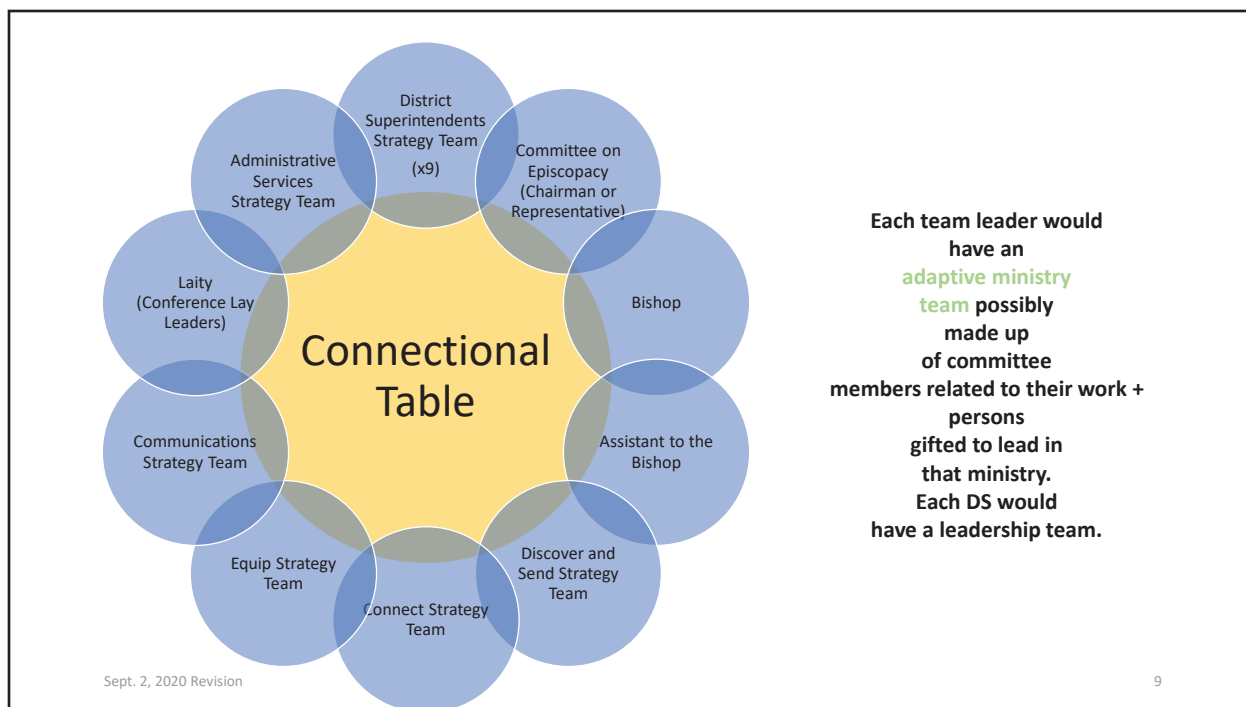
District Superintendents Strategy Team (x9)

Committee on Episcopacy (Chairman or Representative)

Bishop

Assistant to the Bishop

Discover and Send Strategy Team

Connect Strategy Team

Equip Strategy Team

Communications Strategy Team

Laity (Conference Lay Leaders)

Administrative Services Strategy Team

Connectional Table

Each team leader would have an adaptive ministry team possibly made up of committee members related to their work + persons gifted to lead in that ministry. Each DS would have a leadership team.

Sept. 2, 2020 Revision

9